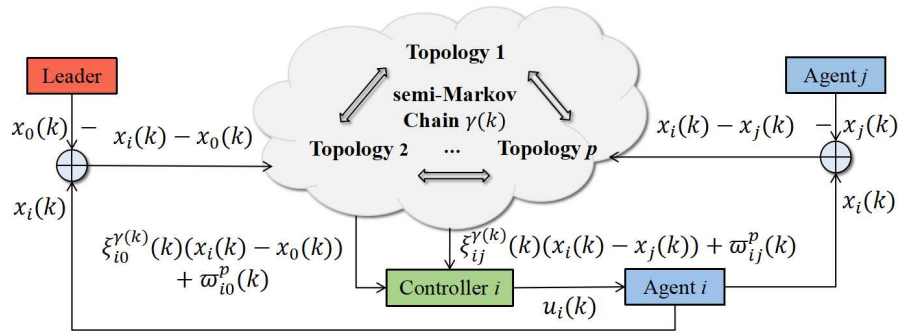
Topology 1

semi-Markov Chain $\gamma(k)$

Topology 2 ... Topology $p$

Leader

Agent $j$

$x_0(k)$ $-$

$x_i(k) - x_0(k)$

$x_i(k) - x_j(k)$

$-$ $x_j(k)$

$x_i(k)$

$x_i(k)$

$\xi_{i0}^{\gamma(k)}(k)(x_i(k) - x_0(k))$
$+ \varpi_{i0}^{p}(k)$

$\xi_{ij}^{\gamma(k)}(k)(x_i(k) - x_j(k)) + \varpi_{ij}^{p}(k)$

Controller $i$

$u_i(k)$

Agent $i$